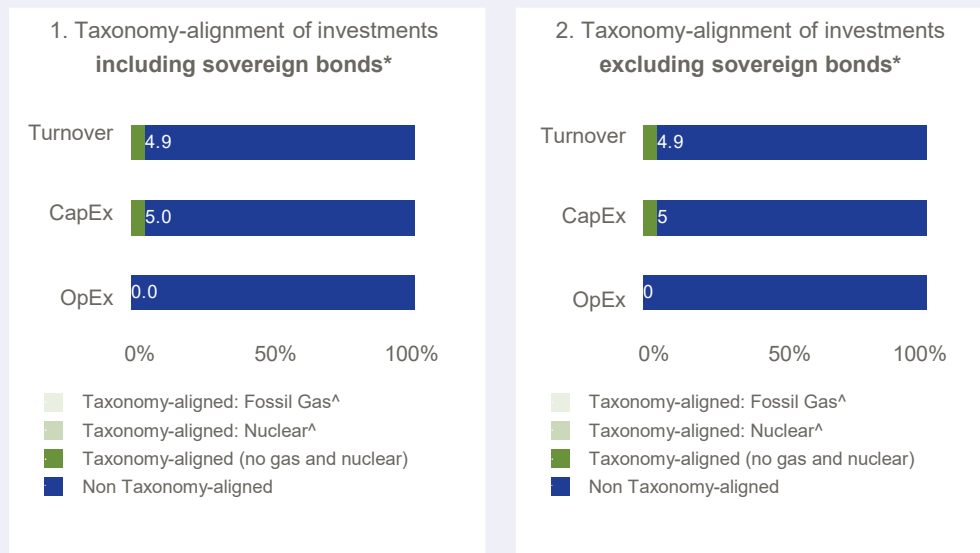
1. Taxonomy-alignment of investments
**including sovereign bonds***

Turnover 4.9
CapEx 5.0
OpEx 0.0

0% 50% 100%

Taxonomy-aligned: Fossil Gas^
Taxonomy-aligned: Nuclear^
Taxonomy-aligned (no gas and nuclear)
Non Taxonomy-aligned

2. Taxonomy-alignment of investments
**excluding sovereign bonds***

Turnover 4.9
CapEx 5
OpEx 0

0% 50% 100%

Taxonomy-aligned: Fossil Gas^
Taxonomy-aligned: Nuclear^
Taxonomy-aligned (no gas and nuclear)
Non Taxonomy-aligned